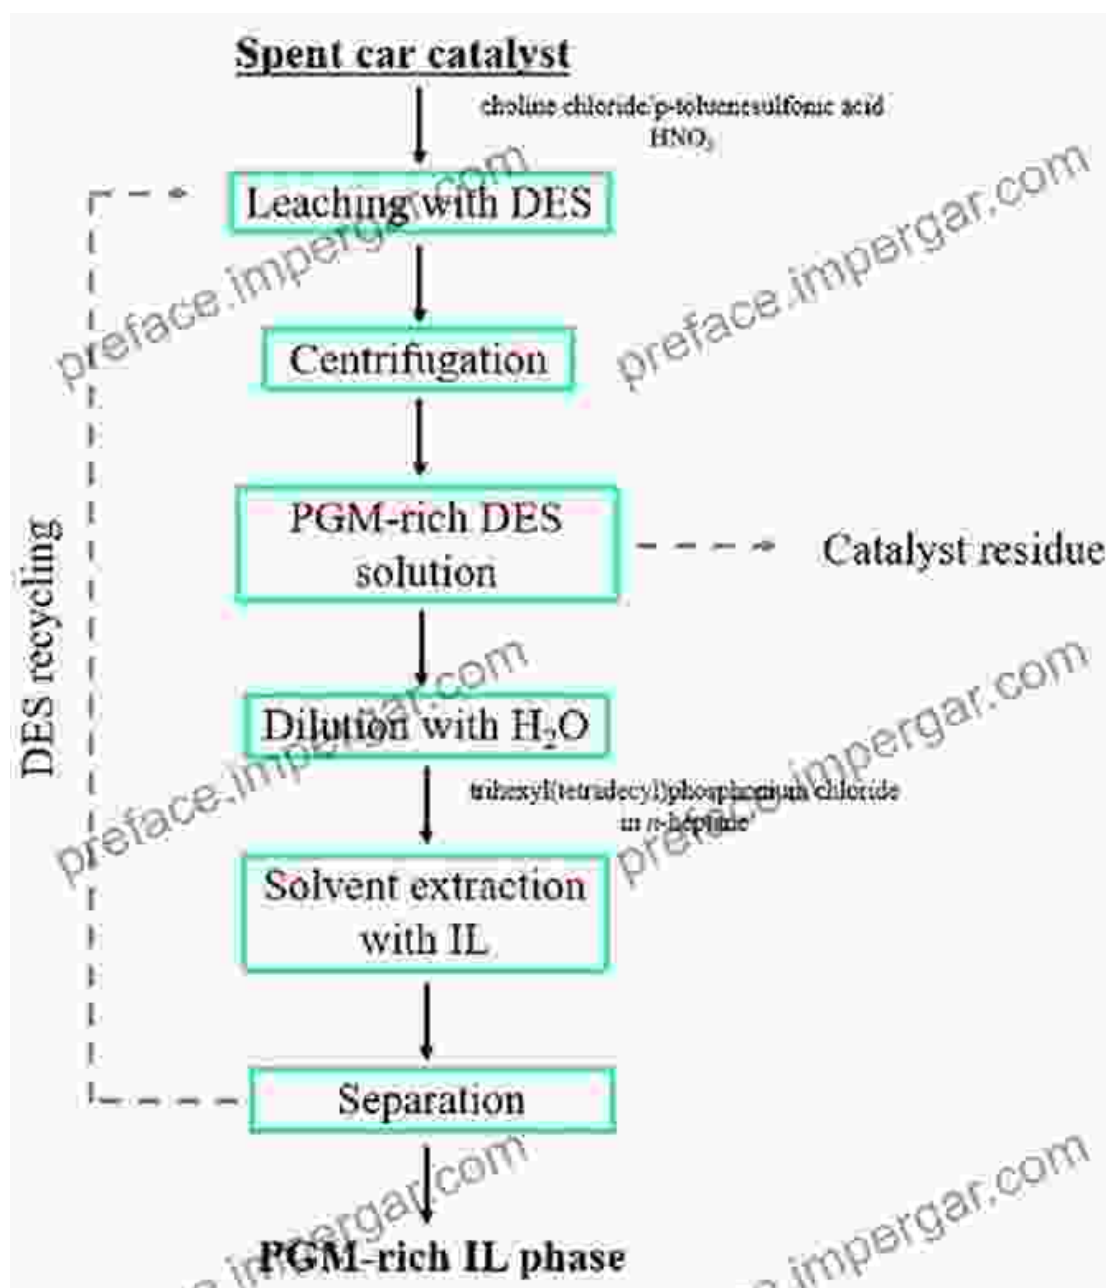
Spent car catalyst

choline chloride/p-toluenesulfonic acid
$HNO_3$

Leaching with DES

Centrifugation

PGM-rich DES solution

Catalyst residue

Dilution with $H_2O$

trihexyl(tetradecyl)phosphonium chloride
in n-heptane

Solvent extraction with IL

Separation

PGM-rich IL phase

DES recycling

preface.impergar.com
preface.impergar.com
preface.impergar.com
preface.impergar.com
preface.impergar.com
preface.impergar.com